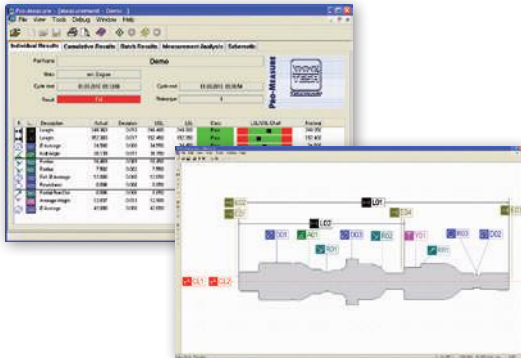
Pro-Measure - [Measurement - Demo]

File View Tools Debug Window Help

Individual Results | Cumulative Results | Batch Results | Measurement Analysis | Schematic

Part name: Demo

Cycle start: 01.03.2012 09:12:08

Cycle end: 01.03.2012 09:13:04

Result: Fail

PRO-MEASURE

| Description | Actual | Deviation | USL | LSL | Class |
|---|---|---|---|---|---|
| Length | 346.993 | 0.017 | 346.400 | 346.000 | Pass |
| Length | 152.803 | 0.017 | 152.400 | 152.000 | Pass |
| Ø average | 34.990 | 0.000 | 34.995 | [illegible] | Pass |
| Angle | 30.130 | 0.011 | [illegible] | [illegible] | Pass |
| Radius | 7.950 | 0.002 | 7.950 | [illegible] | Pass |
| Radius | 7.950 | 0.002 | 7.950 | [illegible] | Pass |
| Roundness | 0.008 | 0.000 | 0.010 | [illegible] | Pass |
| Average Height | 12.880 | 0.013 | 12.900 | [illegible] | Pass |
| Ø average | 42.690 | 0.000 | 42.900 | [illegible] | Pass |

L01 L02 L03 L04 L05 D01 A01 R01 D03 R02 Y01 R03 D02 CL1 CL2